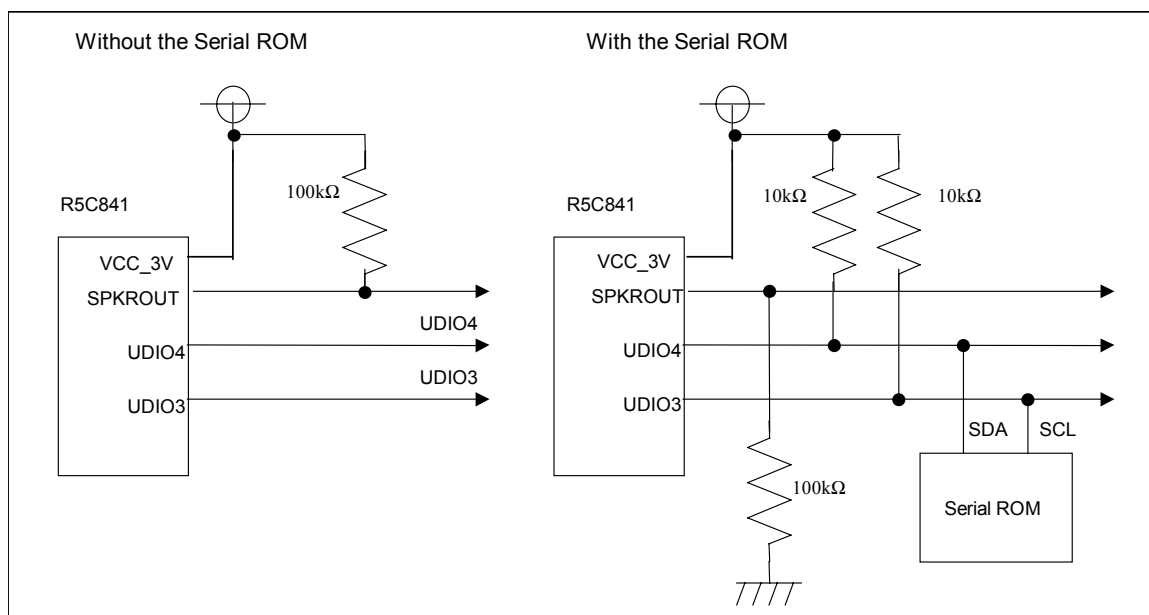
Without the Serial ROM

$100k\Omega$

R5C841

VCC_3V

SPKROUT

UDIO4

UDIO4

UDIO3

UDIO3

With the Serial ROM

$10k\Omega$

$10k\Omega$

R5C841

VCC_3V

SPKROUT

UDIO4

UDIO3

SDA

SCL

$100k\Omega$

Serial ROM